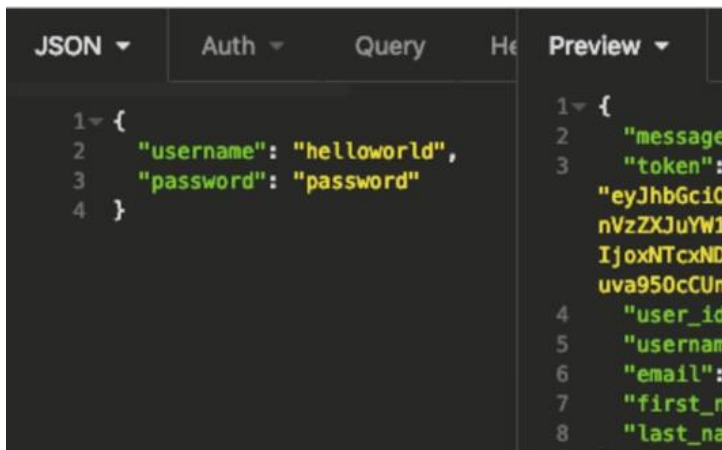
JSON ▾ Auth ▾ Query He

1 {
2 "username": "helloworld",
3 "password": "password"
4 }

Preview ▾

1 {
2 "message
3 "token":
"eyJhbGciO
nVzZXJuYW1
IjoxNTcxND
uva950cCUm
4 "user_id
5 "usernam
6 "email":
7 "first_n
8 "last_na